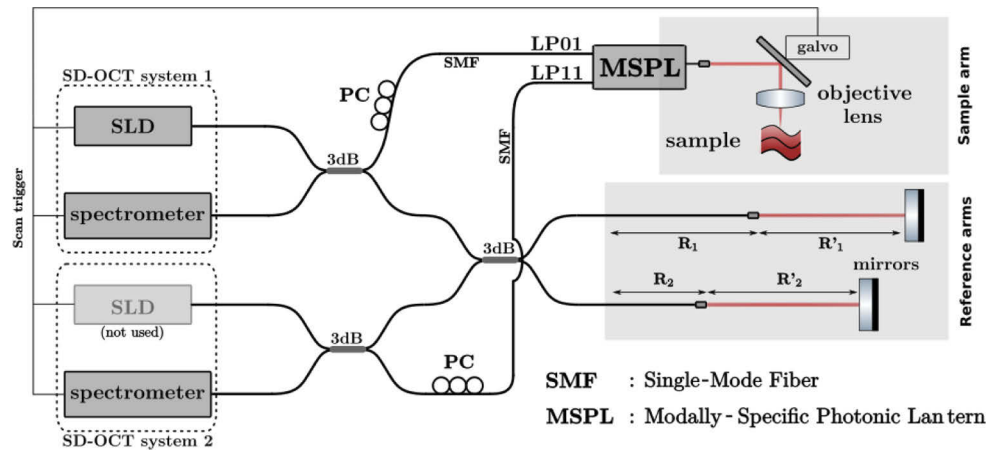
SD-OCT system 1

SLD

spectrometer

Scan trigger

SLD

(not used)

spectrometer

SD-OCT system 2

PC

3dB

3dB

PC

SMF

LP01

LP11

SMF

MSPL

3dB

galvo

objective lens

sample

Sample arm

$R_1$

$R'_1$

$R_2$

$R'_2$

mirrors

Reference arms

SMF : Single-Mode Fiber

MSPL : Modally - Specific Photonic Lantern